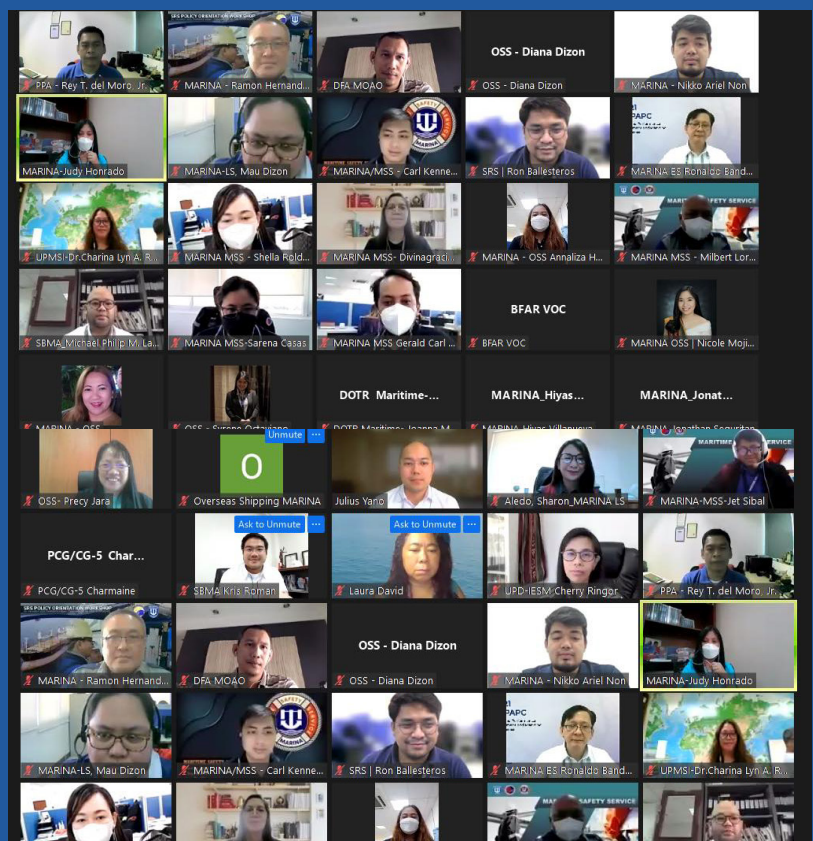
PPA - Rey T. del Moro, Jr.
MARINA - Ramon Hernand...
DFA MOAO
OSS - Diana Dizon
OSS - Diana Dizon
MARINA - Nikko Ariel Non
MARINA-Judy Honrado
MARINA-LS, Mau Dizon
MARINA/MSS - Carl Kenne...
SRS | Ron Ballesteros
MARINA ES Ronaldo Band...
UPMSI-Dr.Charina Lyn A. R...
MARINA MSS - Shella Rold...
MARINA MSS- Divinagraci...
MARINA - OSS Annaliza H...
MARINA MSS - Milbert Lor...
SBMA_Michael Philip M. La...
MARINA MSS-Sarena Casas
MARINA MSS Gerald Carl ...
BFAR VOC
BFAR VOC
MARINA OSS | Nicole Moji...
MARINA - OSS
OSS - Syrene Octaviano
DOTR Maritime-...
DOTR Maritime- Joanna M...
MARINA_Hiyas...
MARINA_Hiyas Villanueva
MARINA_Jonat...
MARINA_Jonathan Seguritan
OSS- Precy Jara
Unmute
O
Overseas Shipping MARINA
Julius Yano
Aledo, Sharon_MARINA LS
MARINA-MSS-Jet Sibal
PCG/CG-5 Char...
PCG/CG-5 Charmaine
Ask to Unmute
SBMA Kris Roman
Ask to Unmute
Laura David
UPD-IESM-Cherry Ringor
PPA - Rey T. del Moro, Jr.
MARINA - Ramon Hernand...
DFA MOAO
OSS - Diana Dizon
OSS - Diana Dizon
MARINA - Nikko Ariel Non
MARINA-Judy Honrado
MARINA-LS, Mau Dizon
MARINA/MSS - Carl Kenne...
SRS | Ron Ballesteros
MARINA ES Ronaldo Band...
UPMSI-Dr.Charina Lyn A. R...